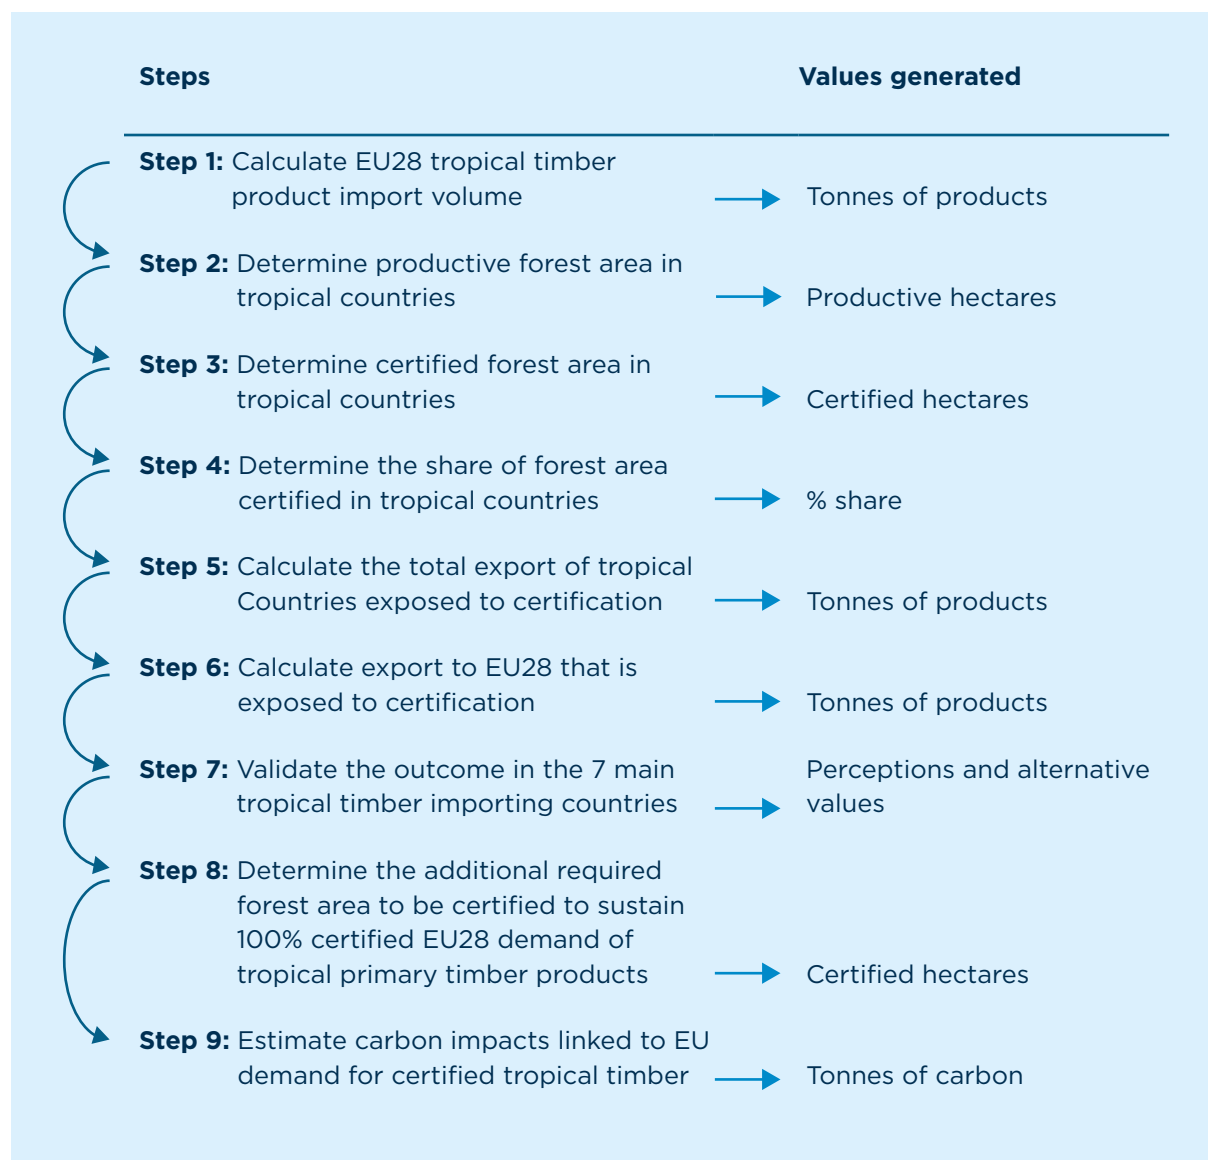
| Steps | Values generated |
|---|---|
| **Step 1:** Calculate EU28 tropical timber product import volume | Tonnes of products |
| **Step 2:** Determine productive forest area in tropical countries | Productive hectares |
| **Step 3:** Determine certified forest area in tropical countries | Certified hectares |
| **Step 4:** Determine the share of forest area certified in tropical countries | % share |
| **Step 5:** Calculate the total export of tropical Countries exposed to certification | Tonnes of products |
| **Step 6:** Calculate export to EU28 that is exposed to certification | Tonnes of products |
| **Step 7:** Validate the outcome in the 7 main tropical timber importing countries | Perceptions and alternative values |
| **Step 8:** Determine the additional required forest area to be certified to sustain 100% certified EU28 demand of tropical primary timber products | Certified hectares |
| **Step 9:** Estimate carbon impacts linked to EU demand for certified tropical timber | Tonnes of carbon |